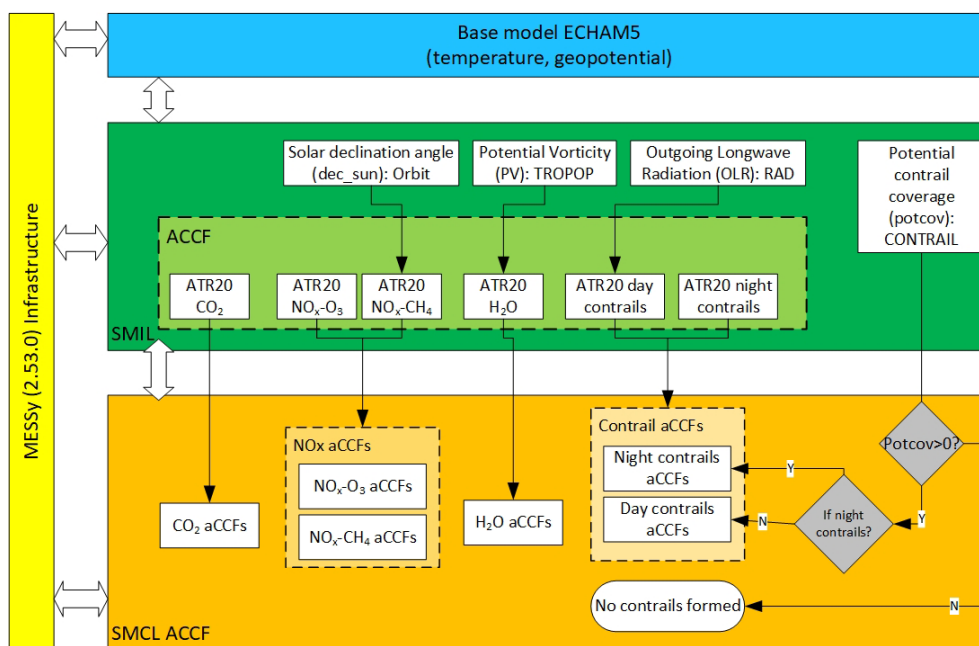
MESSy (2.53.0) Infrastructure

Base model ECHAM5
(temperature, geopotential)

Solar declination angle (dec_sun): Orbit

Potential Vorticity (PV): TROPOP

Outgoing Longwave Radiation (OLR): RAD

Potential contrail coverage (potcov): CONTRAIL

ACCF

ATR20 $CO_2$

ATR20 $NO_x$-$O_3$

ATR20 $NO_x$-$CH_4$

ATR20 $H_2O$

ATR20 day contrails

ATR20 night contrails

SMIL

NOx aCCFs

$NO_x$-$O_3$ aCCFs

$NO_x$-$CH_4$ aCCFs

$CO_2$ aCCFs

$H_2O$ aCCFs

Contrail aCCFs

Night contrails aCCFs

Day contrails aCCFs

Potcov>0?

Y

If night contrails?

Y

N

Y

No contrails formed

N

SMCL ACCF